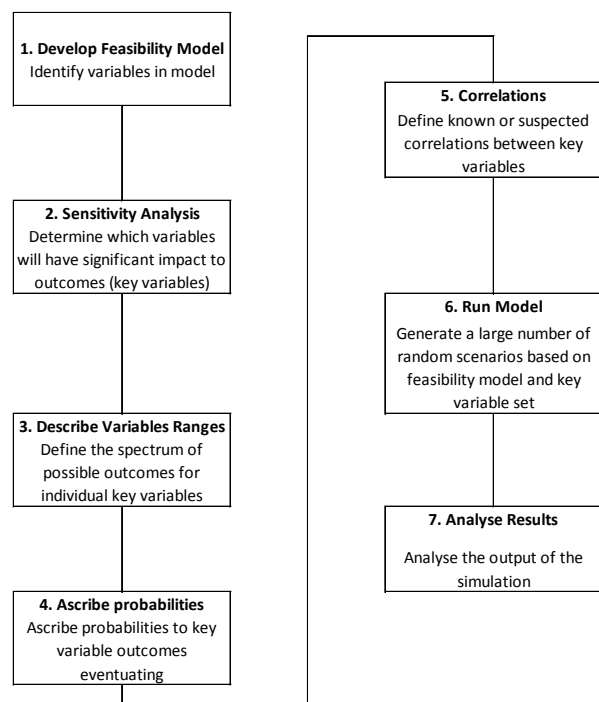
**1. Develop Feasibility Model**
Identify variables in model

**2. Sensitivity Analysis**
Determine which variables will have significant impact to outcomes (key variables)

**3. Describe Variables Ranges**
Define the spectrum of possible outcomes for individual key variables

**4. Ascribe probabilities**
Ascribe probabilities to key variable outcomes eventuating

**5. Correlations**
Define known or suspected correlations between key variables

**6. Run Model**
Generate a large number of random scenarios based on feasibility model and key variable set

**7. Analyse Results**
Analyse the output of the simulation